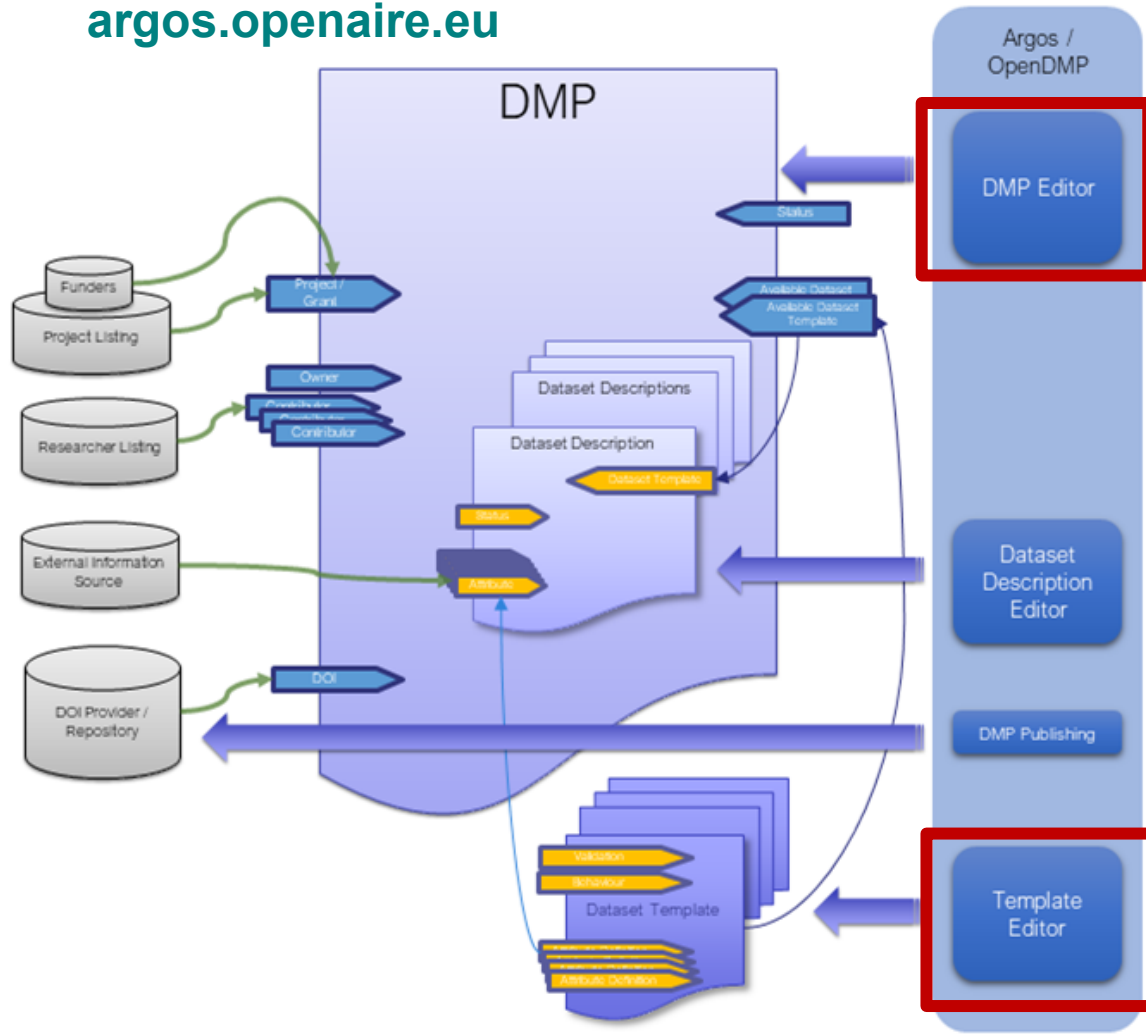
argos.openaire.eu

Argos / OpenDMP

DMP

DMP Editor

Status

Funders

Project Listing

Project / Grant

Available Dataset

Available Dataset Template

Owner

Contributor

Contributor

Contributor

Researcher Listing

Dataset Descriptions

Dataset Description

Dataset Template

Status

External Information Source

Attribute

Dataset Description Editor

DOI

DOI Provider / Repository

DMP Publishing

Validation

Behaviour

Dataset Template

Attribute Definition

Template Editor